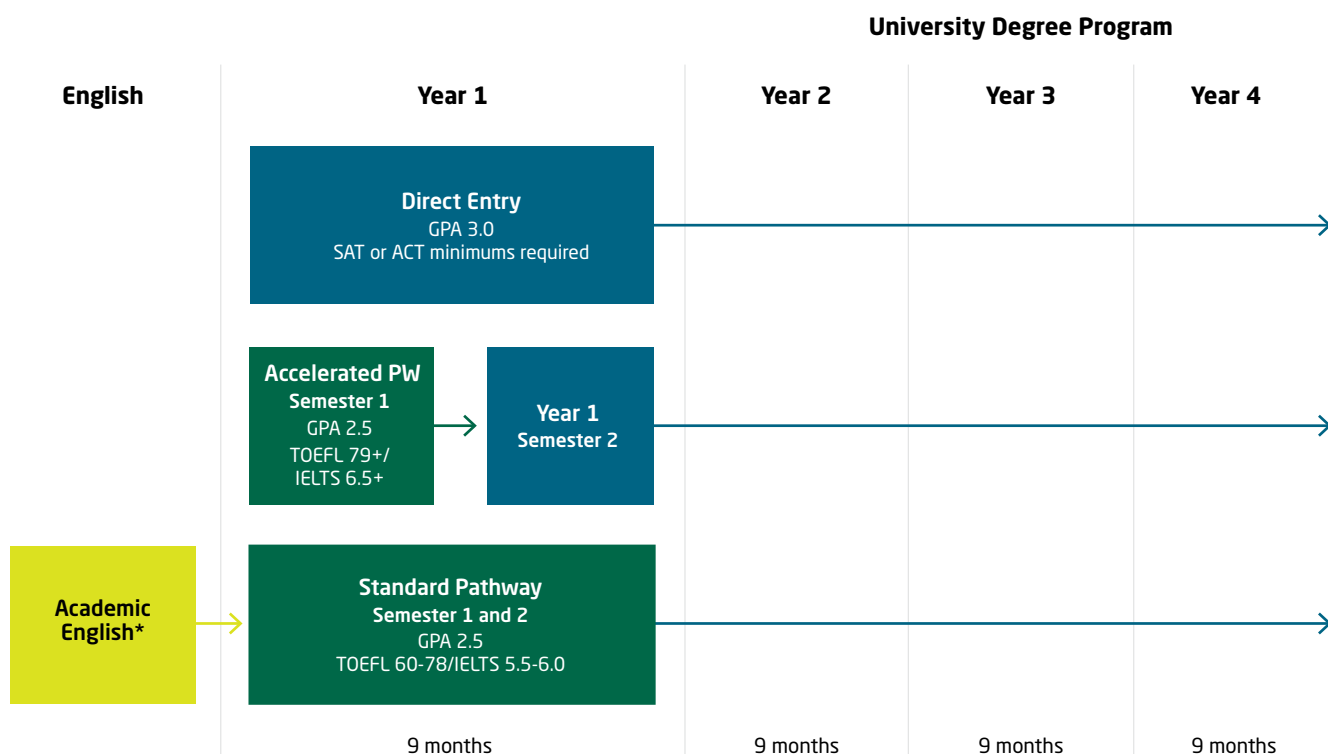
University Degree Program

English

Year 1

Year 2

Year 3

Year 4

Direct Entry
GPA 3.0
SAT or ACT minimums required

Accelerated PW
Semester 1
GPA 2.5
TOEFL 79+/
IELTS 6.5+

Year 1
Semester 2

Academic English*

Standard Pathway
Semester 1 and 2
GPA 2.5
TOEFL 60-78/IELTS 5.5-6.0

9 months

9 months

9 months

9 months